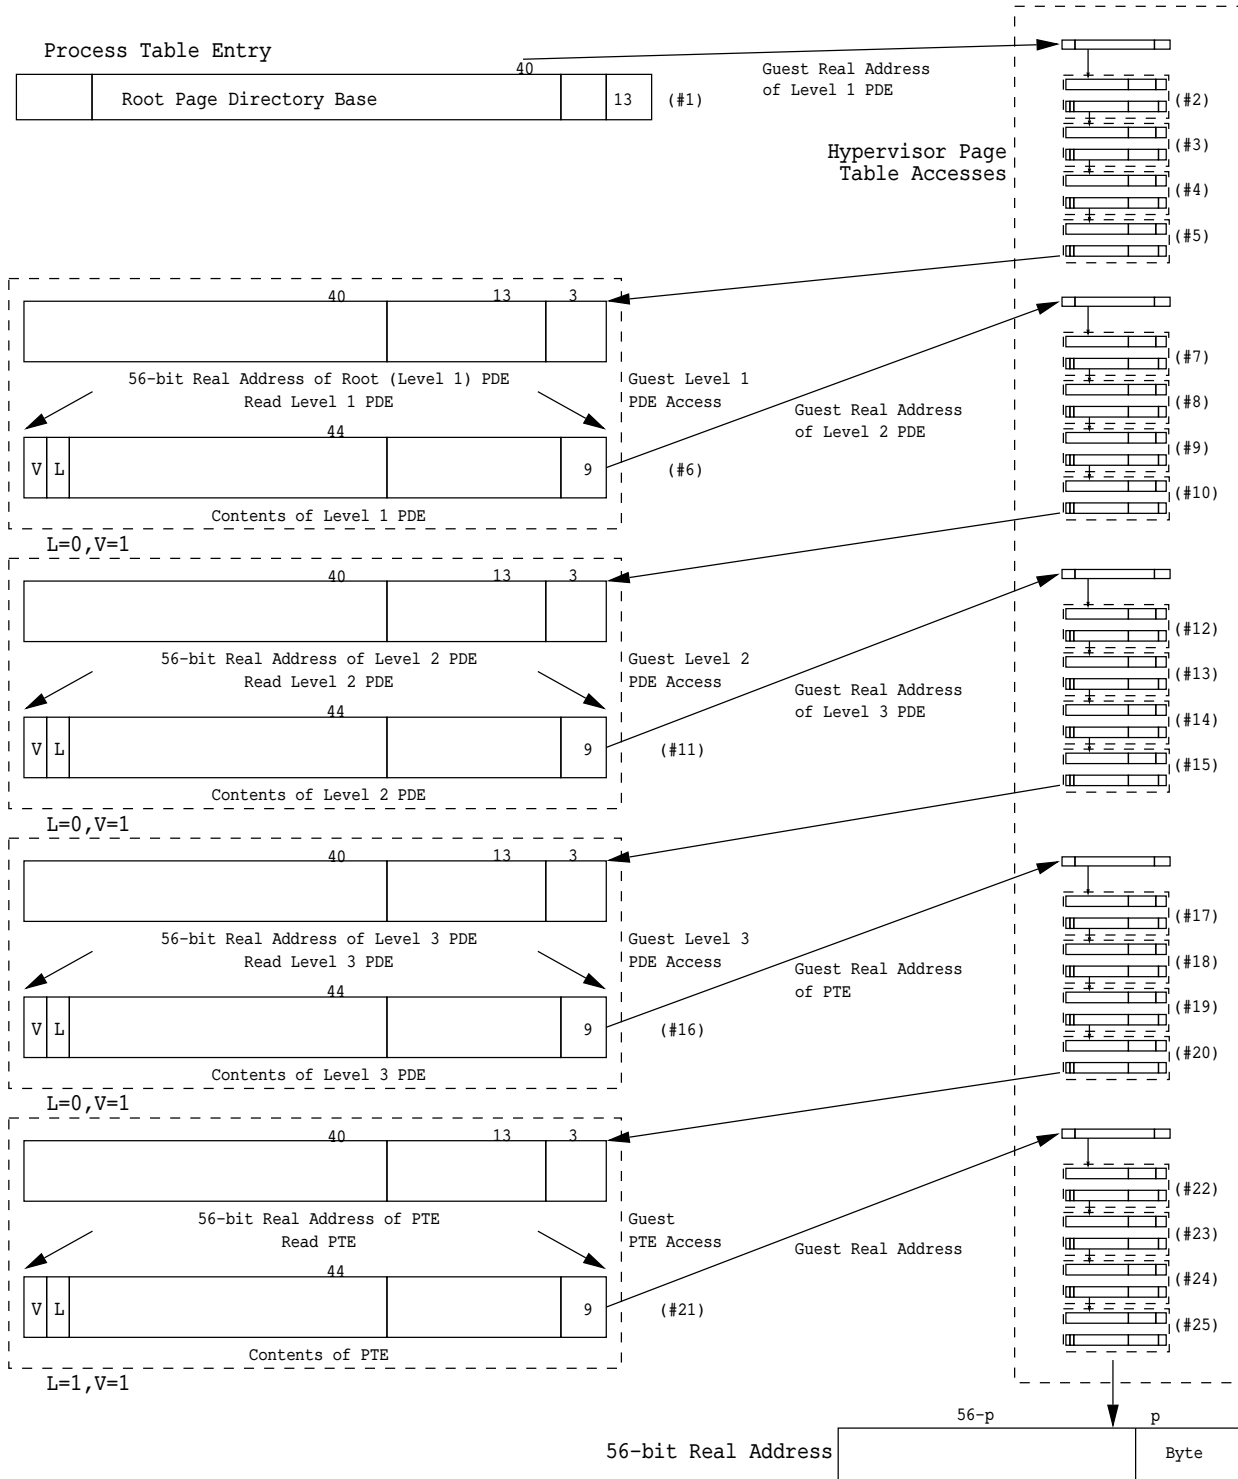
Process Table Entry

40

Root Page Directory Base | 13 (#1)

Guest Real Address of Level 1 PDE

(#2)
(#3)
(#4)
(#5)

Hypervisor Page Table Accesses

40 13 3

56-bit Real Address of Root (Level 1) PDE
Read Level 1 PDE

Guest Level 1 PDE Access

Guest Real Address of Level 2 PDE

44

V L 9

(#6)

(#7)
(#8)
(#9)
(#10)

Contents of Level 1 PDE

L=0,V=1

40 13 3

56-bit Real Address of Level 2 PDE
Read Level 2 PDE

Guest Level 2 PDE Access

Guest Real Address of Level 3 PDE

44

V L 9

(#11)

(#12)
(#13)
(#14)
(#15)

Contents of Level 2 PDE

L=0,V=1

40 13 3

56-bit Real Address of Level 3 PDE
Read Level 3 PDE

Guest Level 3 PDE Access

Guest Real Address of PTE

44

V L 9

(#16)

(#17)
(#18)
(#19)
(#20)

Contents of Level 3 PDE

L=0,V=1

40 13 3

56-bit Real Address of PTE
Read PTE

Guest PTE Access

Guest Real Address

44

V L 9

(#21)

(#22)
(#23)
(#24)
(#25)

Contents of PTE

L=1,V=1

56-p p

56-bit Real Address Byte